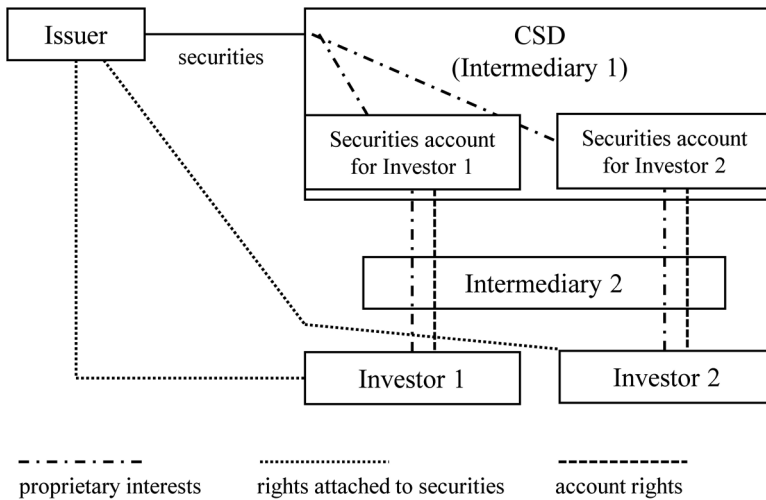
Issuer

securities

CSD
(Intermediary 1)

Securities account for Investor 1

Securities account for Investor 2

Intermediary 2

Investor 1

Investor 2

proprietary interests

rights attached to securities

account rights